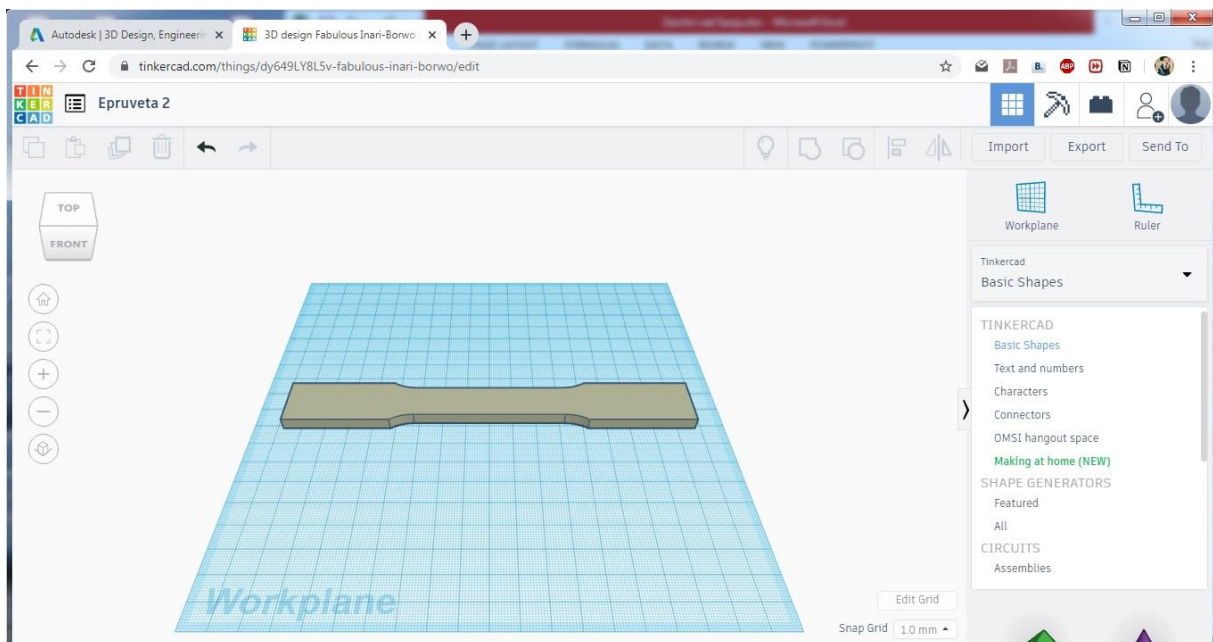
Autodesk | 3D Design, Engineerin ×
3D design Fabulous Inari-Borwo ×
+
tinkercad.com/things/dy649LY8L5v-fabulous-inari-borwo/edit

TIN KER CAD
Epruveta 2

Import
Export
Send To

TOP
FRONT

Workplane
Ruler

Tinkercad
Basic Shapes

TINKERCAD
Basic Shapes
Text and numbers
Characters
Connectors
OMSI hangout space
Making at home (NEW)
SHAPE GENERATORS
Featured
All
CIRCUITS
Assemblies

Workplane

Edit Grid
Snap Grid 1.0 mm